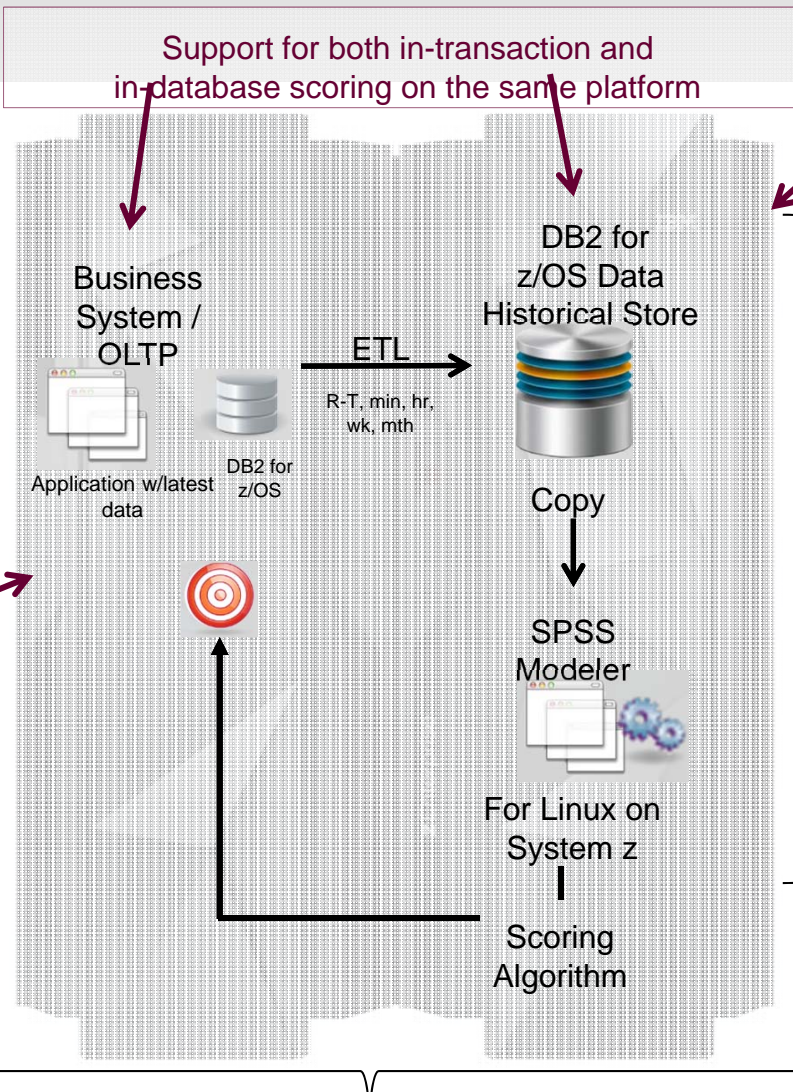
Support for both in-transaction and in-database scoring on the same platform

Business System / OLTP

Application w/latest data

DB2 for z/OS

ETL

R-T, min, hr, wk, mth

DB2 for z/OS Data Historical Store

Copy

SPSS Modeler

For Linux on System z

Scoring Algorithm